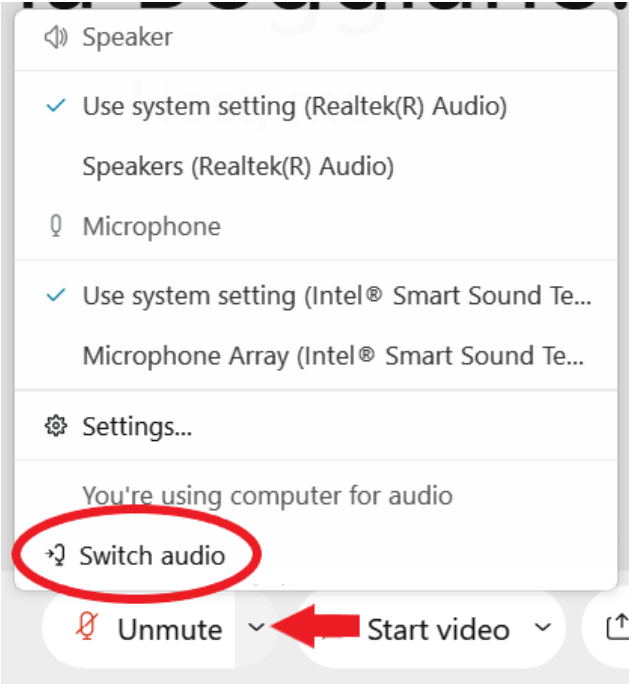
Speaker

Use system setting (Realtek(R) Audio)

Speakers (Realtek(R) Audio)

Microphone

Use system setting (Intel® Smart Sound Te...

Microphone Array (Intel® Smart Sound Te...

Settings...

You're using computer for audio

Switch audio

Unmute

Start video